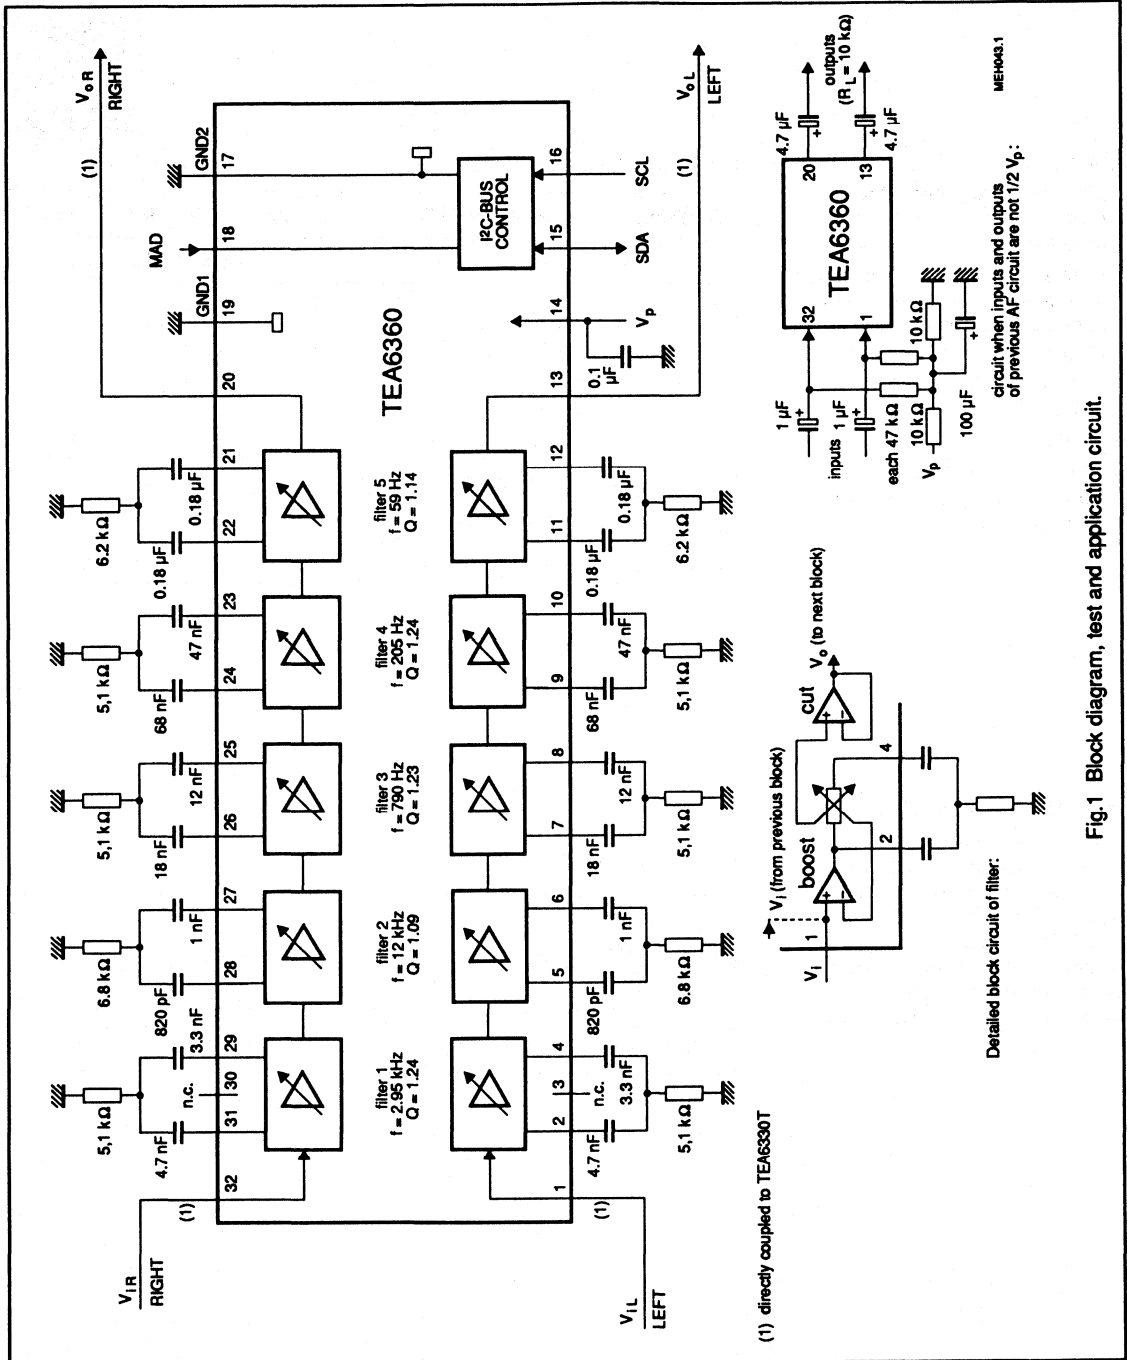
Fig.1 Block diagram, test and application circuit.

TEA6360

$V_{oR}$
RIGHT

$V_{oL}$
LEFT

$V_{IR}$
RIGHT

$V_{IL}$
LEFT

(1) (1) (1) (1)

(1) directly coupled to TEA6330T

MAD
GND1
GND2
I²C-BUS CONTROL
SCL
SDA
$V_P$
0.1 µF

32 31 30 29 28 27 26 25 24 23 22 21 20 19 18 17
1 2 3 4 5 6 7 8 9 10 11 12 13 14 15 16

5,1 kΩ 4.7 nF n.c. 3.3 nF
6.8 kΩ 820 pF 1 nF
5,1 kΩ 18 nF 12 nF
5,1 kΩ 68 nF 47 nF
6.2 kΩ 0.18 µF 0.18 µF

filter 1
f = 2.95 kHz
Q = 1.24

filter 2
f = 12 kHz
Q = 1.09

filter 3
f = 790 Hz
Q = 1.23

filter 4
f = 205 Hz
Q = 1.24

filter 5
f = 59 Hz
Q = 1.14

4.7 nF n.c. 3.3 nF 5,1 kΩ
820 pF 1 nF 6.8 kΩ
18 nF 12 nF 5,1 kΩ
68 nF 47 nF 5,1 kΩ
0.18 µF 0.18 µF 6.2 kΩ

$V_I$
$V_I$ (from previous block)
boost
cut
$V_o$ (to next block)
1 2 4

Detailed block circuit of filter:

inputs
1 µF
1 µF
each 47 kΩ
$V_P$
10 kΩ
10 kΩ
100 µF
32
1
TEA6360
20
13
4.7 µF
4.7 µF
outputs
($R_L$ = 10 kΩ)

circuit when inputs and outputs of previous AF circuit are not 1/2 $V_P$:

MEH043.1